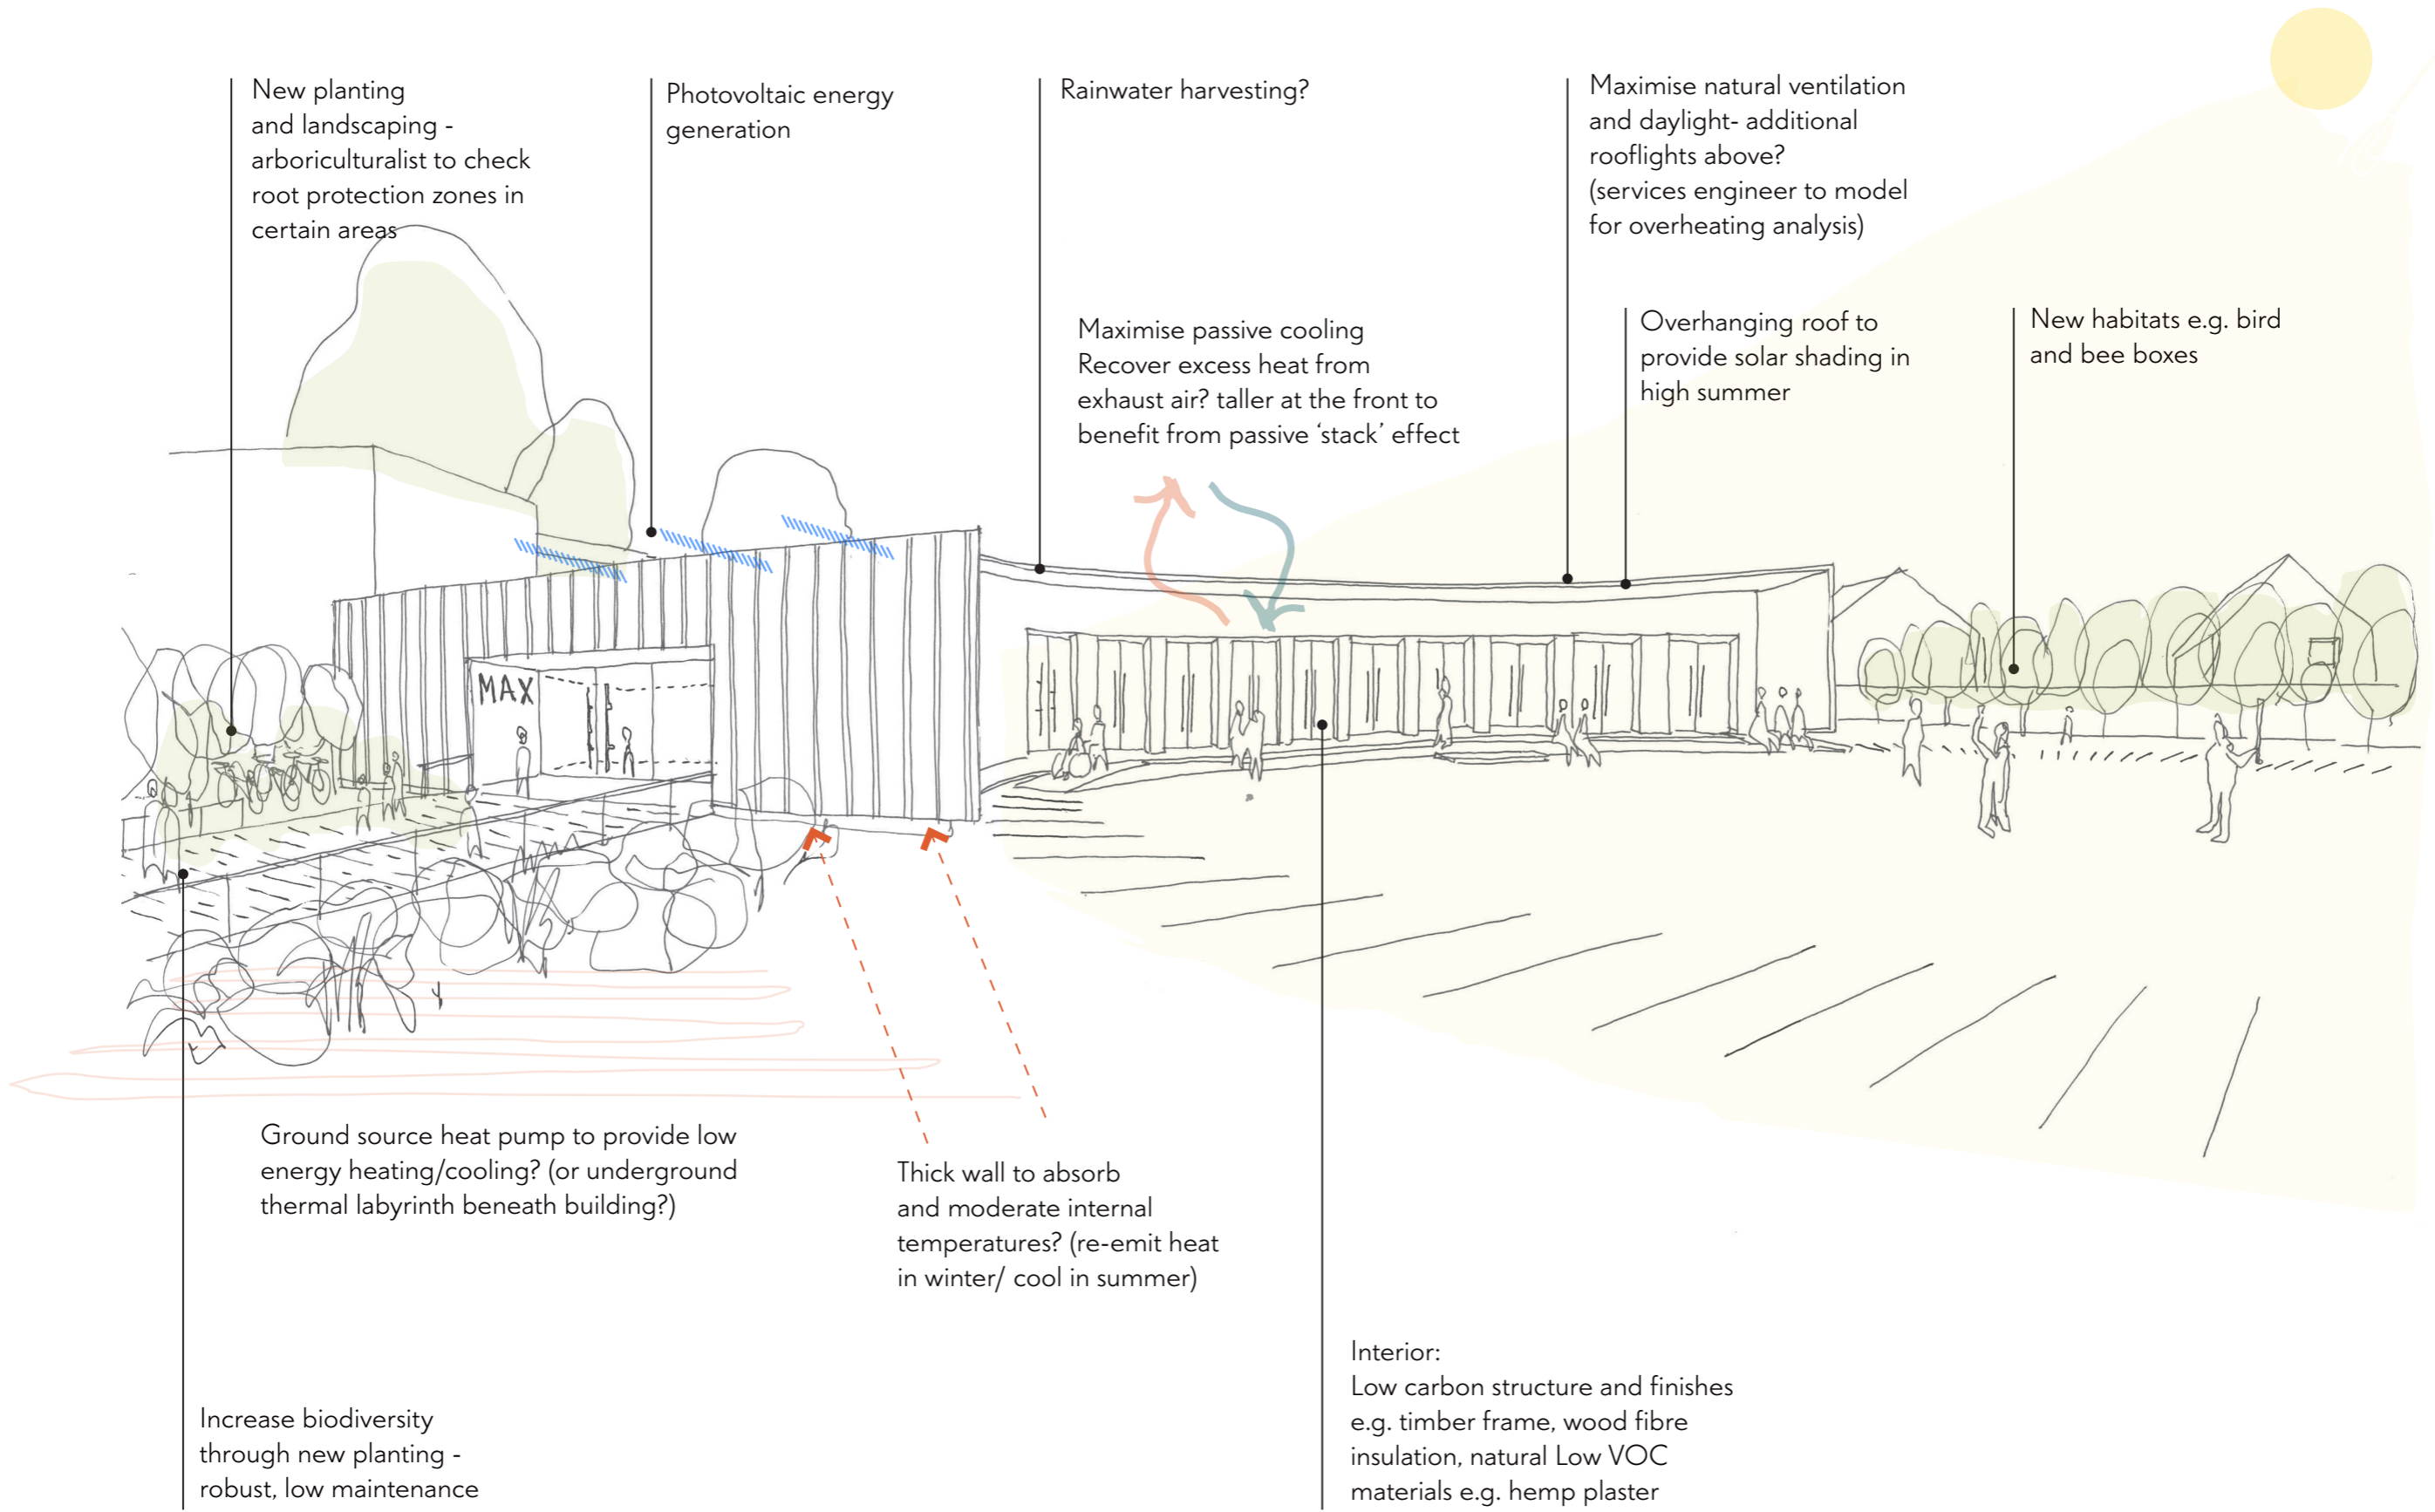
New planting and landscaping - arboriculturalist to check root protection zones in certain areas

Photovoltaic energy generation

Rainwater harvesting?

Maximise natural ventilation and daylight- additional rooflights above? (services engineer to model for overheating analysis)

Maximise passive cooling
Recover excess heat from exhaust air? taller at the front to benefit from passive ‘stack’ effect

Overhanging roof to provide solar shading in high summer

New habitats e.g. bird and bee boxes

MAX

Ground source heat pump to provide low energy heating/cooling? (or underground thermal labyrinth beneath building?)

Thick wall to absorb and moderate internal temperatures? (re-emit heat in winter/ cool in summer)

Interior:
Low carbon structure and finishes e.g. timber frame, wood fibre insulation, natural Low VOC materials e.g. hemp plaster

Increase biodiversity through new planting - robust, low maintenance